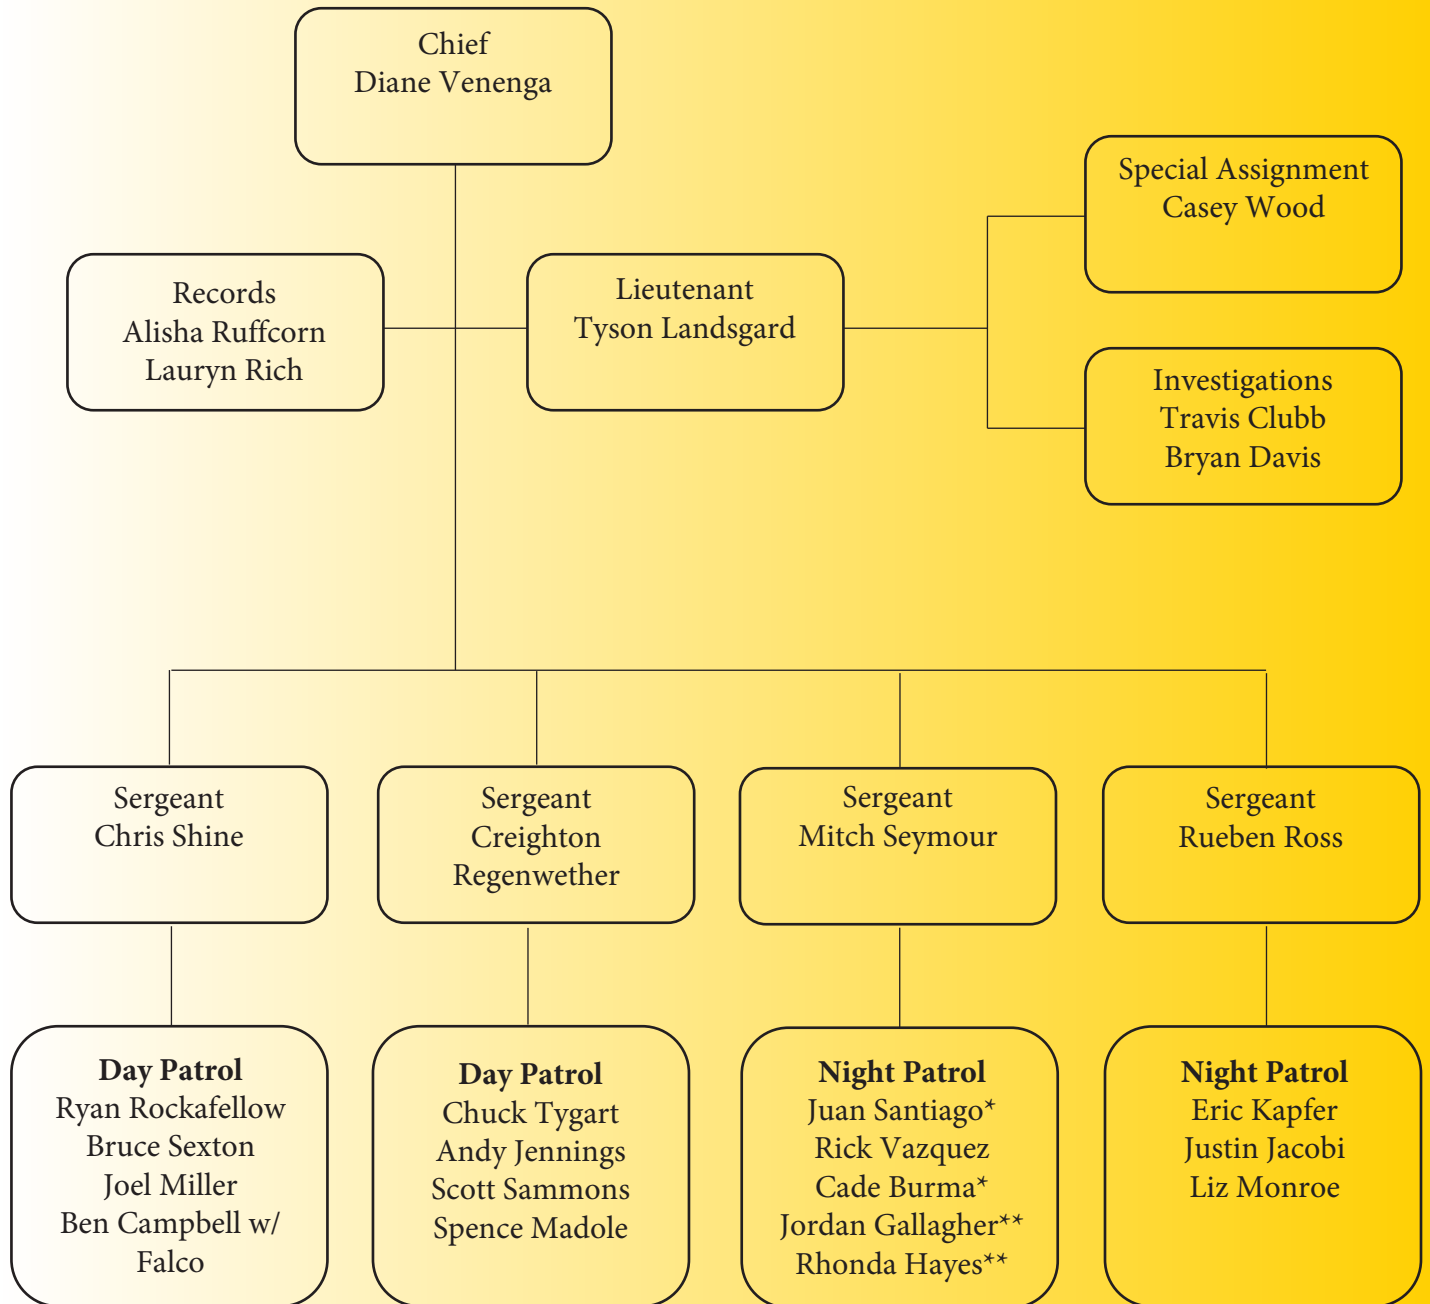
Chief
Diane Venenga

Records
Alisha Ruffcorn
Lauryn Rich

Lieutenant
Tyson Landsgard

Special Assignment
Casey Wood

Investigations
Travis Clubb
Bryan Davis

Sergeant
Chris Shine

Sergeant
Creighton
Regenwether

Sergeant
Mitch Seymour

Sergeant
Rueben Ross

**Day Patrol**
Ryan Rockafellow
Bruce Sexton
Joel Miller
Ben Campbell w/
Falco

**Day Patrol**
Chuck Tygart
Andy Jennings
Scott Sammons
Spence Madole

**Night Patrol**
Juan Santiago*
Rick Vazquez
Cade Burma*
Jordan Gallagher**
Rhonda Hayes**

**Night Patrol**
Eric Kapfer
Justin Jacobi
Liz Monroe